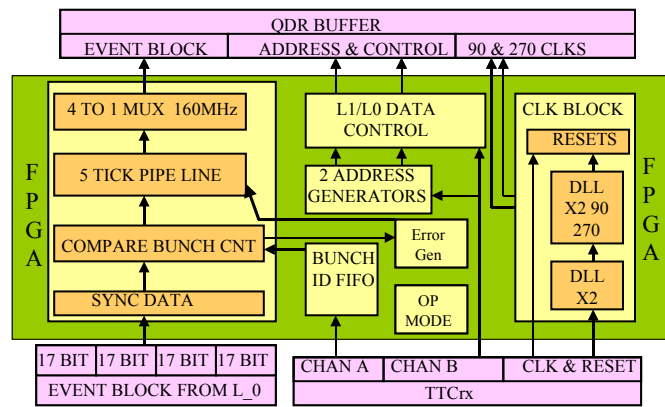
QDR BUFFER

EVENT BLOCK

ADDRESS & CONTROL

90 & 270 CLKS

F
P
G
A

4 TO 1 MUX 160MHz

5 TICK PIPE LINE

COMPARE BUNCH CNT

SYNC DATA

L1/L0 DATA CONTROL

2 ADDRESS GENERATORS

Error Gen

BUNCH ID FIFO

OP MODE

CLK BLOCK

RESETS

DLL X2 90 270

DLL X2

F
P
G
A

| 17 BIT | 17 BIT | 17 BIT | 17 BIT |
|---|---|---|---|

EVENT BLOCK FROM L_0

CHAN A

CHAN B

CLK & RESET

TTCrx